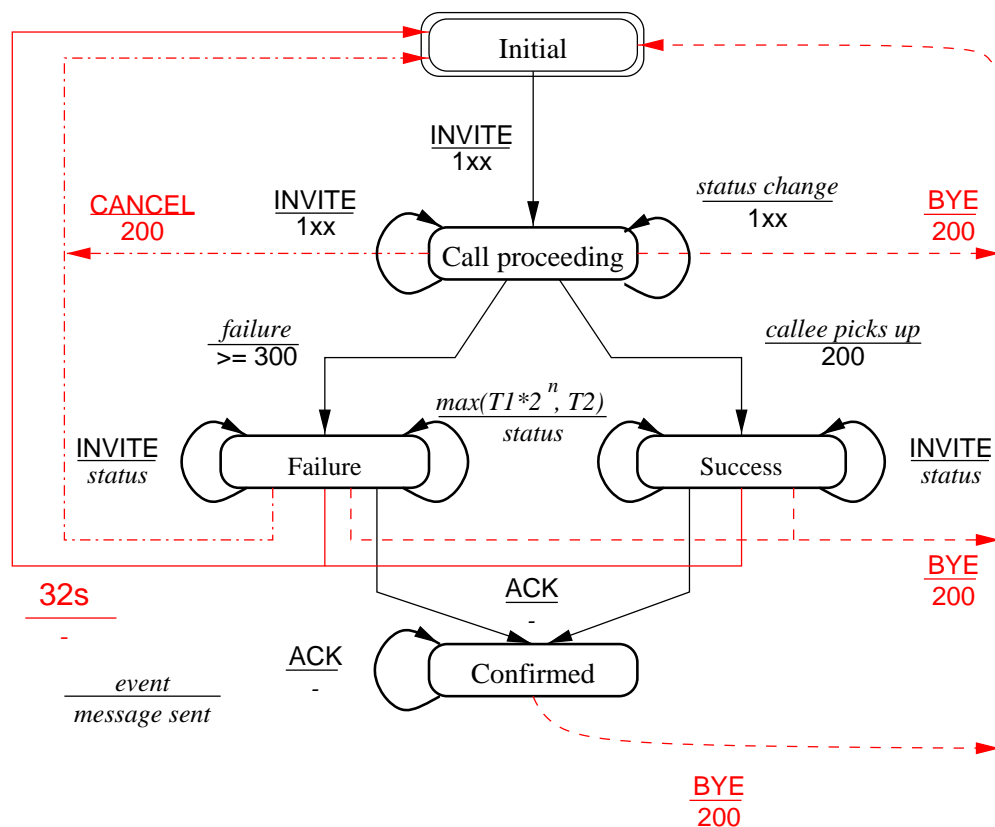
Initial

INVITE
1xx

CANCEL
200

INVITE
1xx

status change
1xx

BYE
200

Call proceeding

failure
>= 300

callee picks up
200

$max(T1*2^n, T2)$
status

INVITE
status

Failure

Success

INVITE
status

BYE
200

32s
-

ACK
-

ACK
-

Confirmed

event
message sent

BYE
200